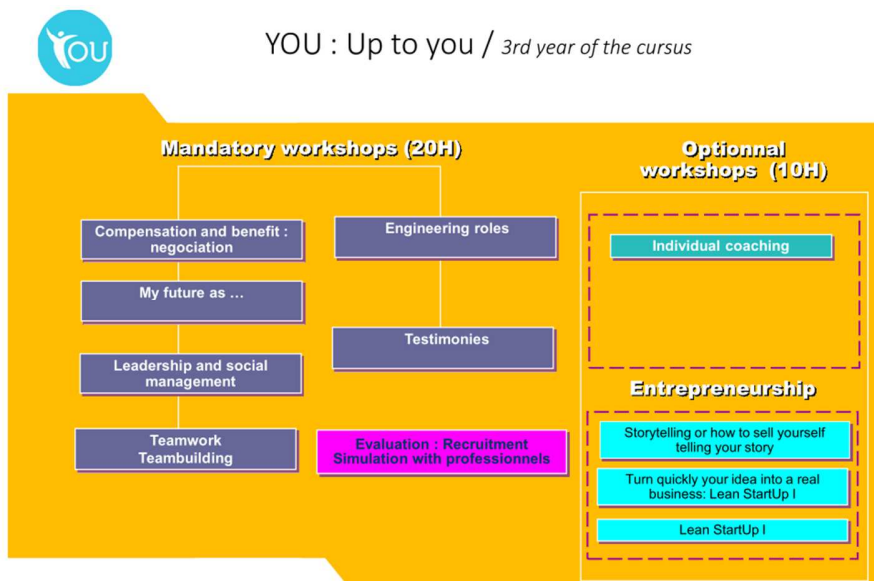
YOU

YOU : Up to you / 3rd year of the cursus

Mandatory workshops (20H)

Compensation and benefit : negociation

Engineering roles

My future as ...

Testimonies

Leadership and social management

Teamwork Teambuilding

Evaluation : Recruitment Simulation with professionnels

Optionnal workshops (10H)

Individual coaching

Entrepreneurship

Storytelling or how to sell yourself telling your story

Turn quickly your idea into a real business: Lean StartUp I

Lean StartUp I